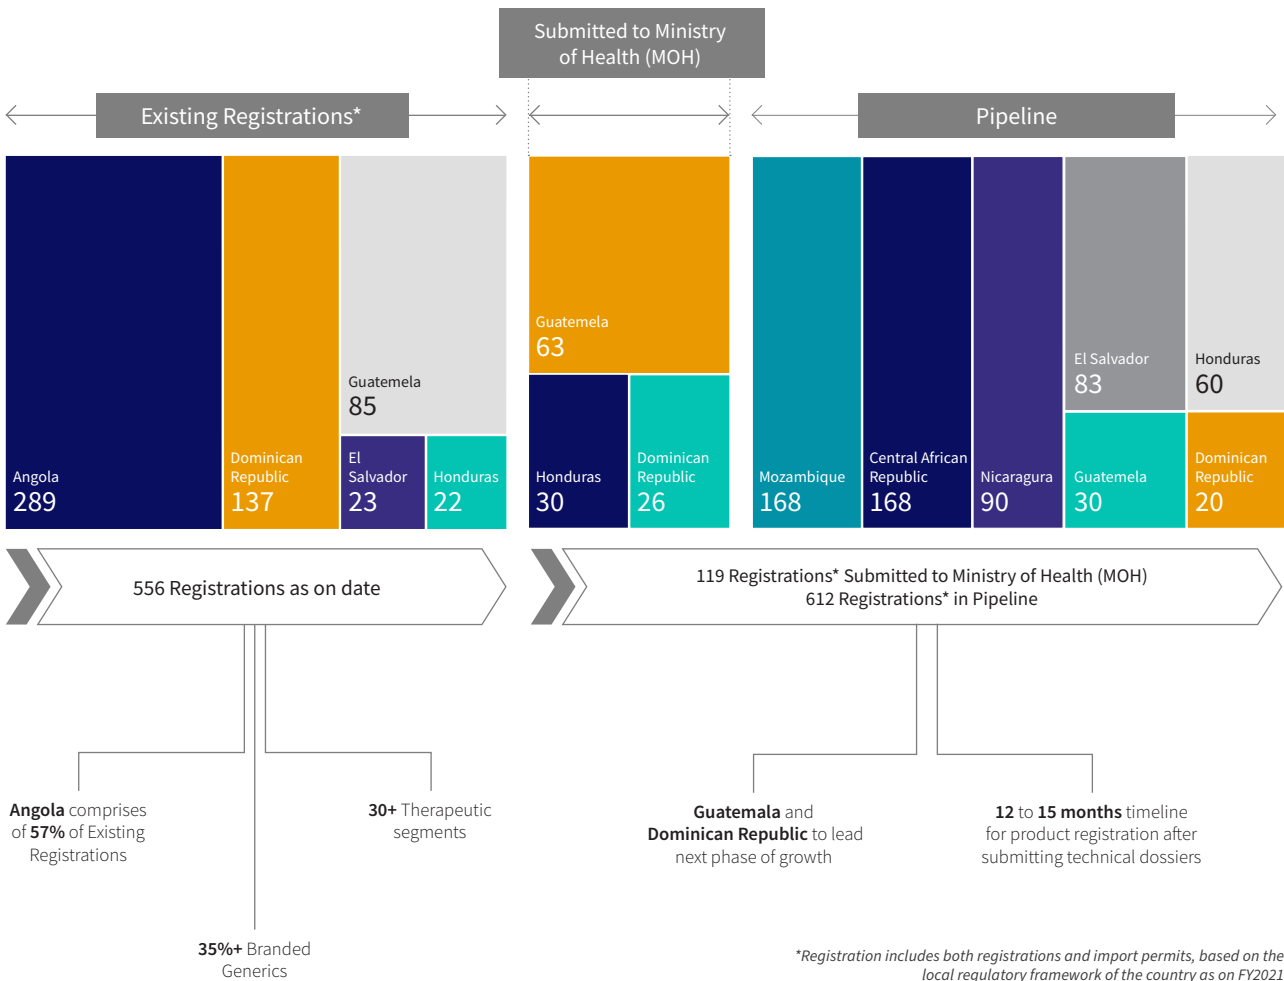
Submitted to Ministry of Health (MOH)

Existing Registrations*

Pipeline

Angola
289

Dominican Republic
137

Guatemela
85

El Salvador
23

Honduras
22

Guatemela
63

Honduras
30

Dominican Republic
26

Mozambique
168

Central African Republic
168

Nicaragura
90

El Salvador
83

Honduras
60

Guatemela
30

Dominican Republic
20

556 Registrations as on date

119 Registrations* Submitted to Ministry of Health (MOH)
612 Registrations* in Pipeline

**Angola** comprises of **57%** of Existing Registrations

**30+** Therapeutic segments

**35%+** Branded Generics

**Guatemala** and **Dominican Republic** to lead next phase of growth

**12** to **15 months** timeline for product registration after submitting technical dossiers

*Registration includes both registrations and import permits, based on the local regulatory framework of the country as on FY2021